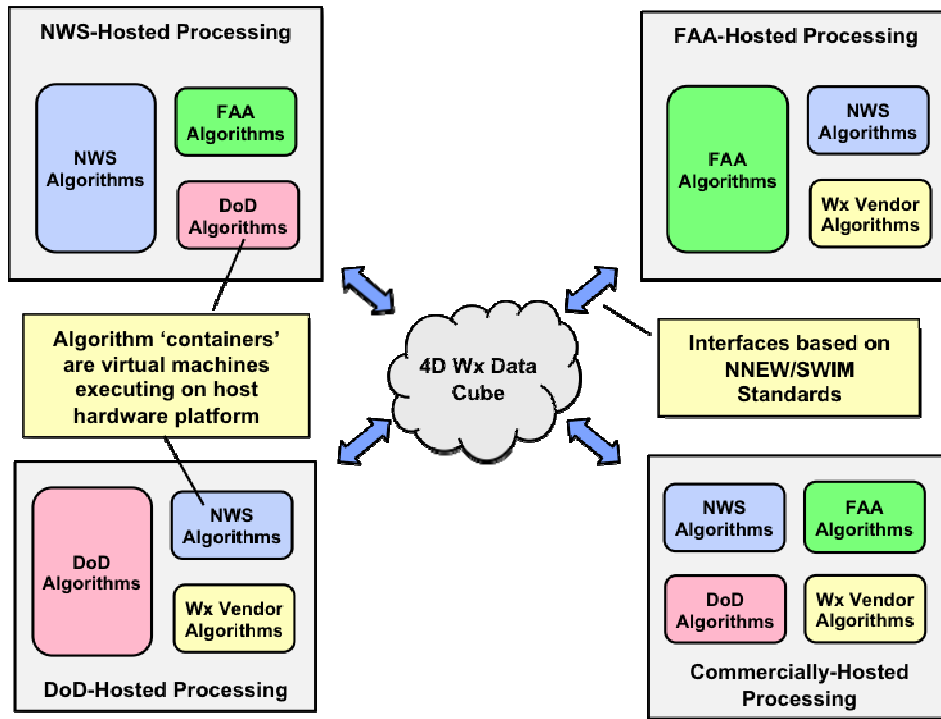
NWS-Hosted Processing

NWS Algorithms

FAA Algorithms

DoD Algorithms

FAA-Hosted Processing

FAA Algorithms

NWS Algorithms

Wx Vendor Algorithms

Algorithm ‘containers’ are virtual machines executing on host hardware platform

4D Wx Data Cube

Interfaces based on NNEW/SWIM Standards

DoD Algorithms

NWS Algorithms

Wx Vendor Algorithms

DoD-Hosted Processing

NWS Algorithms

FAA Algorithms

DoD Algorithms

Wx Vendor Algorithms

Commercially-Hosted Processing